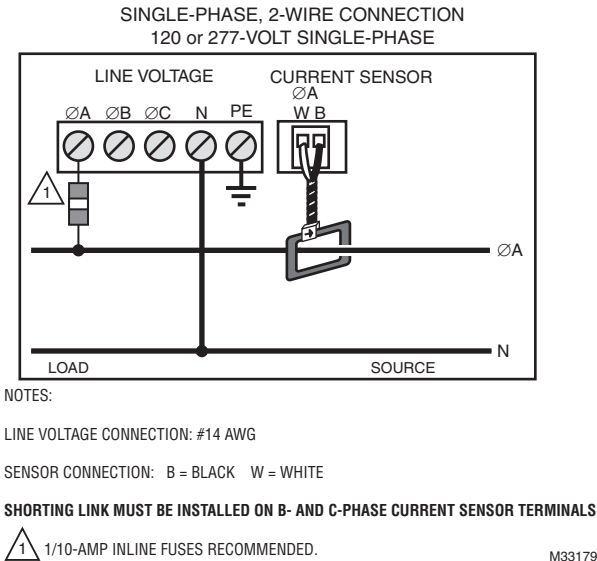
SINGLE-PHASE, 2-WIRE CONNECTION
120 or 277-VOLT SINGLE-PHASE

LINE VOLTAGE

ØA ØB ØC N PE

CURRENT SENSOR
ØA
W B

1

ØA

N

LOAD

SOURCE

NOTES:

LINE VOLTAGE CONNECTION: #14 AWG

SENSOR CONNECTION: B = BLACK W = WHITE

SHORTING LINK MUST BE INSTALLED ON B- AND C-PHASE CURRENT SENSOR TERMINALS

1 1/10-AMP INLINE FUSES RECOMMENDED.

M33179